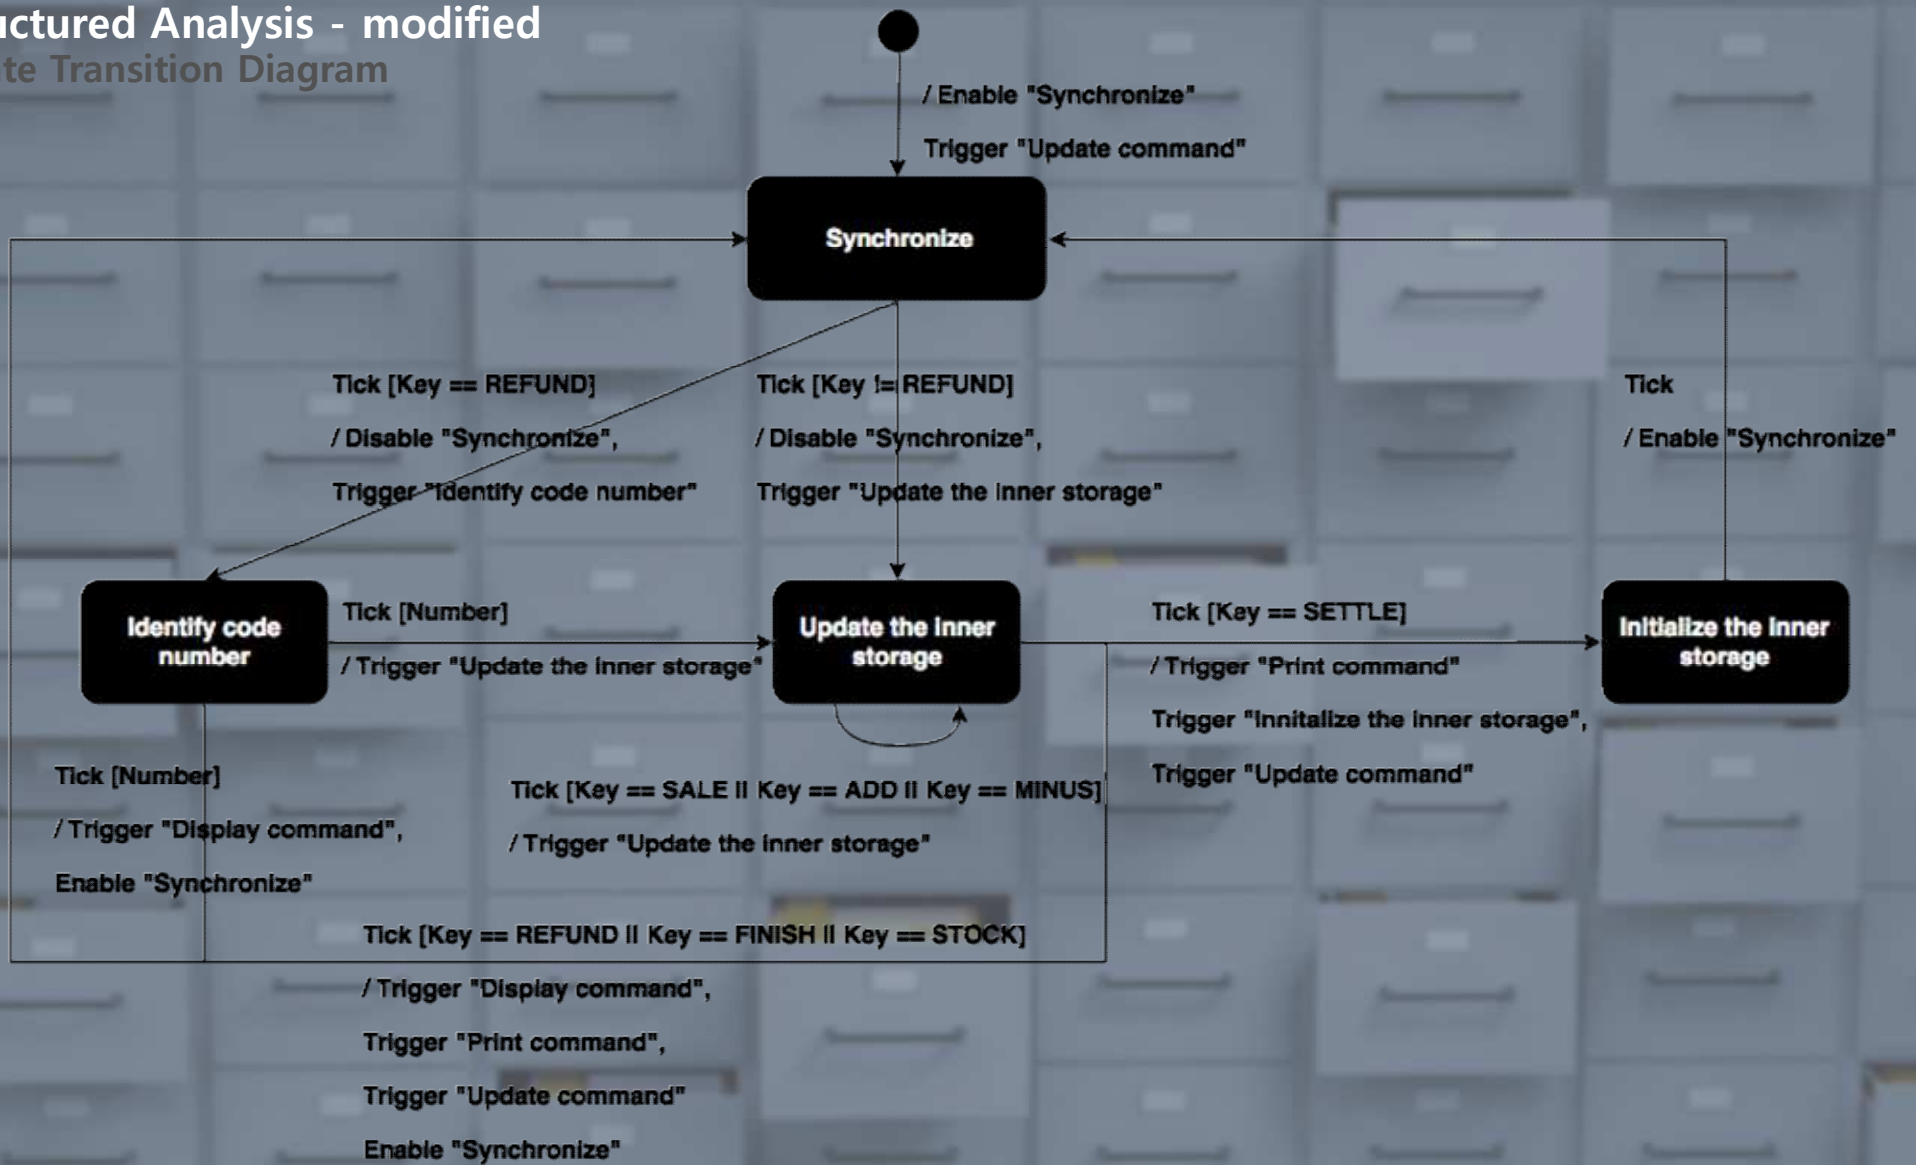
uctured Analysis - modified
te Transition Diagram

/ Enable "Synchronize"
Trigger "Update command"

Synchronize

Tick [Key == REFUND]
/ Disable "Synchronize",
Trigger "Identify code number"

Tick [Key != REFUND]
/ Disable "Synchronize",
Trigger "Update the inner storage"

Tick
/ Enable "Synchronize"

Identify code number

Tick [Number]
/ Trigger "Update the inner storage"

Update the inner storage

Tick [Key == SETTLE]
/ Trigger "Print command"
Trigger "Innitailze the inner storage",
Trigger "Update command"

Initialize the inner storage

Tick [Number]
/ Trigger "Display command",
Enable "Synchronize"

Tick [Key == SALE || Key == ADD || Key == MINUS]
/ Trigger "Update the inner storage"

Tick [Key == REFUND || Key == FINISH || Key == STOCK]
/ Trigger "Display command",
Trigger "Print command",
Trigger "Update command"
Enable "Synchronize"